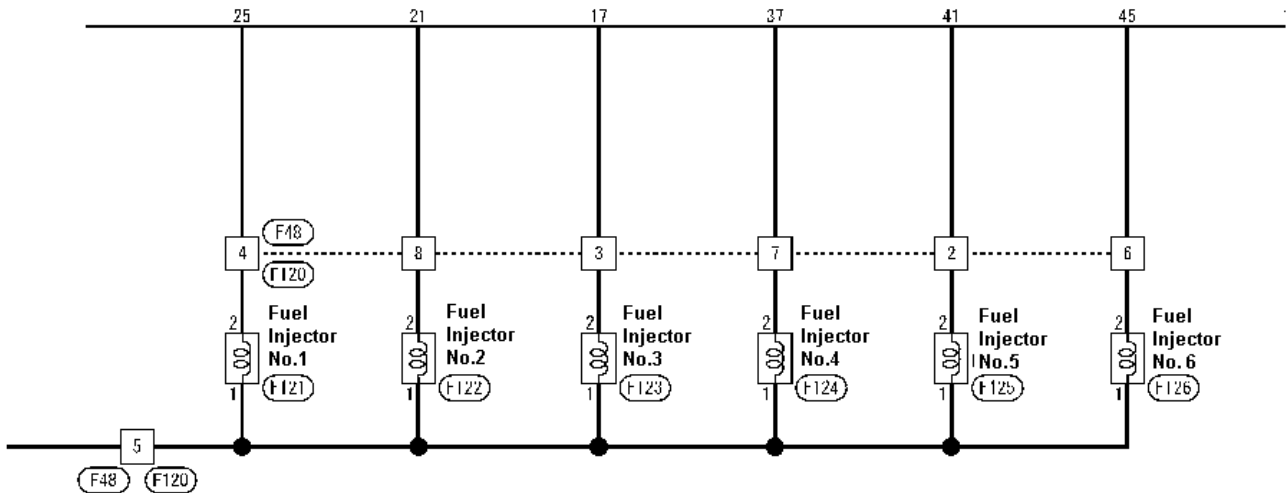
25 21 17 37 41 45

F48
4 8 3 7 2 6
F120

2 Fuel Injector No.1 F121 1
2 Fuel Injector No.2 F122 1
2 Fuel Injector No.3 F123 1
2 Fuel Injector No.4 F124 1
2 Fuel Injector No.5 F125 1
2 Fuel Injector No. 6 F126 1

5
F48 F120